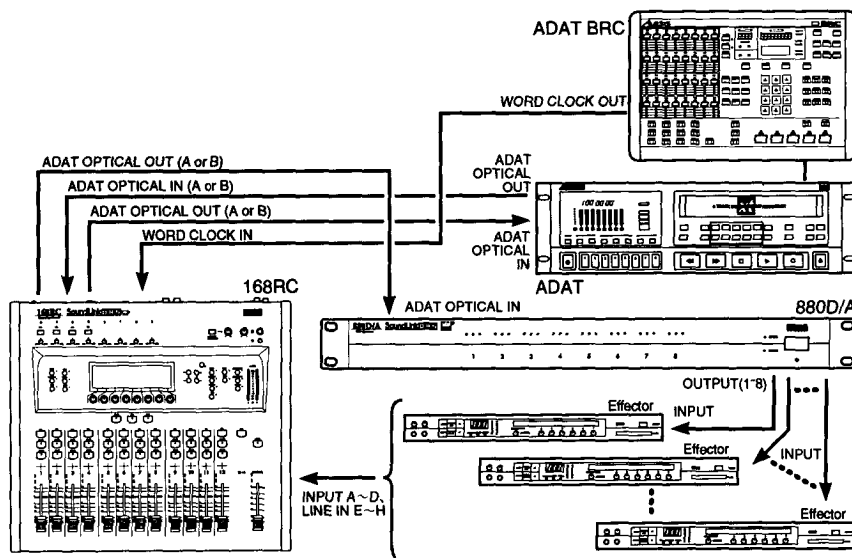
ADAT BRC

WORD CLOCK OUT

ADAT OPTICAL OUT (A or B)

ADAT OPTICAL IN (A or B)

ADAT OPTICAL OUT (A or B)

WORD CLOCK IN

ADAT OPTICAL OUT

ADAT OPTICAL IN

ADAT

168RC

ADAT OPTICAL IN

880D/A

1 2 3 4 5 6 7 8

OUTPUT(1~8)

Effector

INPUT

Effector

INPUT

Effector

INPUT A~D、LINE IN E~H